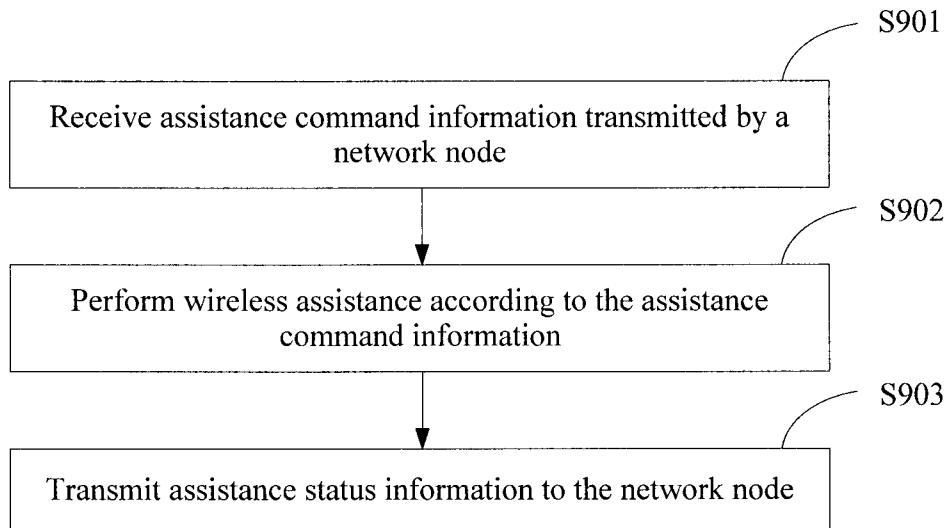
S901

Receive assistance command information transmitted by a network node

S902

Perform wireless assistance according to the assistance command information

S903

Transmit assistance status information to the network node